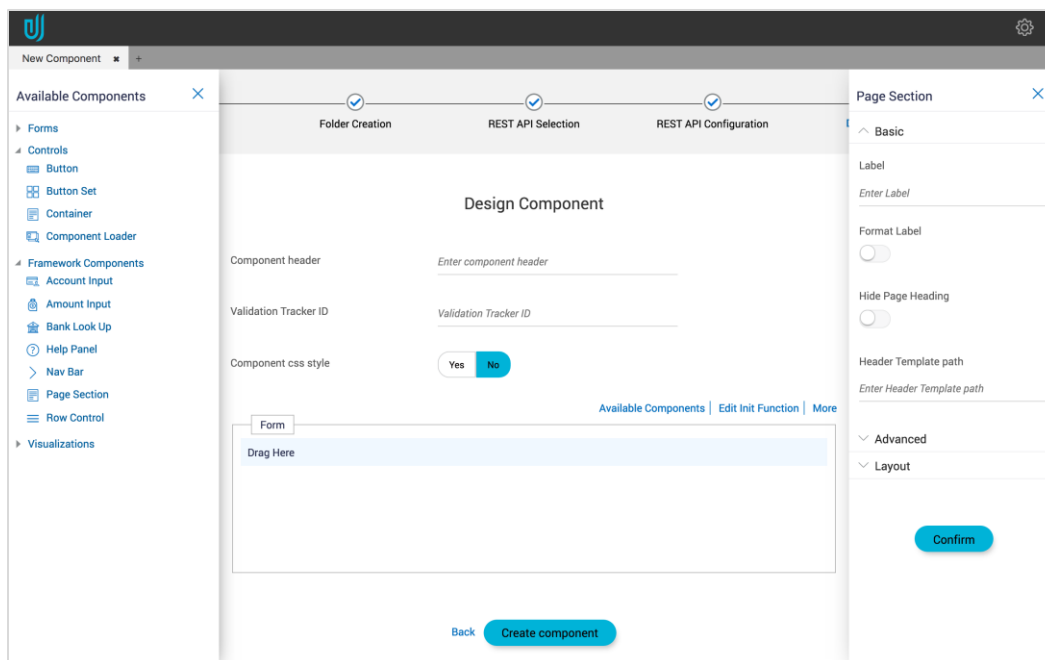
New Component ✖ +

Available Components
Forms
Controls
Button
Button Set
Container
Component Loader
Framework Components
Account Input
Amount Input
Bank Look Up
Help Panel
Nav Bar
Page Section
Row Control
Visualizations

Folder Creation
REST API Selection
REST API Configuration

Design Component

Component header
Enter component header
Validation Tracker ID
Validation Tracker ID
Component css style
Yes No

Available Components | Edit Init Function | More

Form
Drag Here

Back Create component

Page Section
Basic
Label
Enter Label
Format Label
Hide Page Heading
Header Template path
Enter Header Template path
Advanced
Layout
Confirm